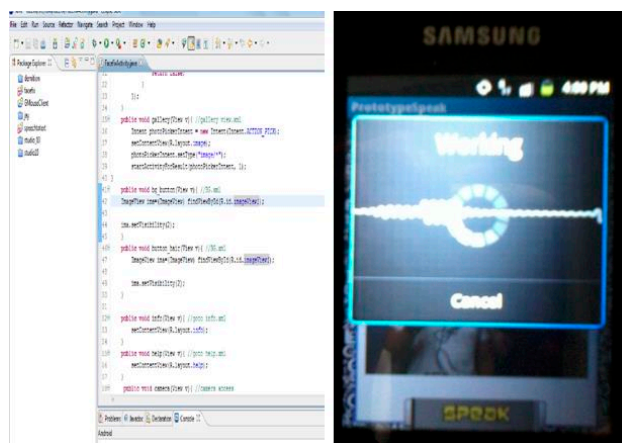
File Edit Run Source Refactor Navigate Search Project Window Help

Package Explorer

FaceActivity.java

return false;
}
});
}
public void gallery(View v){ //gallery view.xml
Intent photoPickerIntent = new Intent(Intent.ACTION_PICK);
setContentView(R.layout.image);
photoPickerIntent.setType("image/*");
startActivityForResult(photoPickerIntent, 1);
}
public void hy button(View v){ //hi.xml
ImageView ima=(ImageView) findViewById(R.id.imageView);

ima.setVisibility(2);
}
public void button hair(View v){ //hi.xml
ImageView ima=(ImageView) findViewById(R.id.imageView);

ima.setVisibility(2);
}
public void info(View v){ //goto info.xml
setContentView(R.layout.info);
}
public void help(View v){ //goto help.xml
setContentView(R.layout.help);
}
public void camera(View v){ //camera access

Problems Javadoc Declaration Console
Android

SAMSUNG

4:00 PM

PrototypeSpeak

Working

Cancel

SPEAK